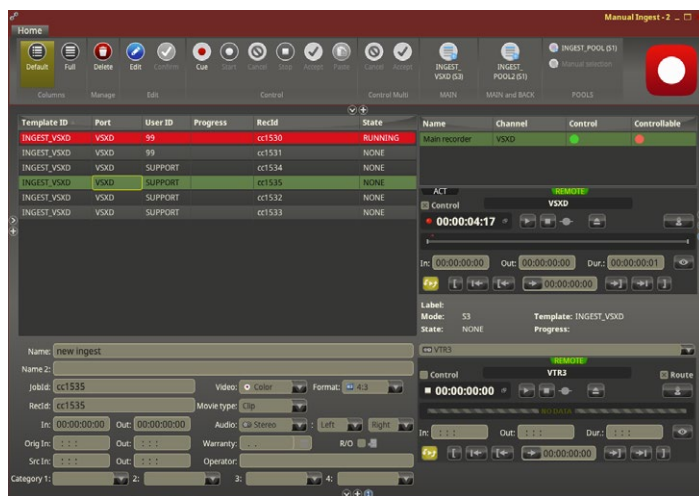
Manual Ingest - 2

Home

Default Full Delete Edit Confirm Cue Start Cancel Stop Accept Paste Cancel Accept INGEST_VSXD (53) INGEST_POOL2 (51) INGEST_POOL (51) Manual selection

Columns Manage Edit Control Control Multi MAIN MAIN and BACK POOLS

| Template ID | Port | User ID | Progress | RecId | State |
|---|---|---|---|---|---|
| INGEST_VSXD | VSXD | 99 | | cc1530 | RUNNING |
| INGEST_VSXD | VSXD | 99 | | cc1531 | NONE |
| INGEST_VSXD | VSXD | SUPPORT | | cc1534 | NONE |
| INGEST_VSXD | VSXD | SUPPORT | | cc1535 | NONE |
| INGEST_VSXD | VSXD | SUPPORT | | cc1532 | NONE |
| INGEST_VSXD | VSXD | SUPPORT | | cc1533 | NONE |

| Name | Channel | Control | Controllable |
|---|---|---|---|
| Main recorder | VSXD | | |

ACT REMOTE
Control VSXD
00:00:04:17
In: 00:00:00:00 Out: 00:00:00:00 Dur.: 00:00:00:01
00:00:00:00
Label:
Mode: 53 Template: INGEST_VSXD
State: NONE Progress:

VTR3
REMOTE
Control VTR3 Route
00:00:00:00
NO DATA
In: : : : Out: : : : Dur.: : : :
00:00:00:00

Name: new ingest
Name 2:
JobId: cc1535 Video: Color Format: 4:3
RecId: cc1535 Movie type: Clip
In: 00:00:00:00 Out: 00:00:00:00 Audio: Stereo Left Right
Orig In: : : : Out: : : : Warranty: R/O
Src In: : : : Out: : : : Operator:
Category 1: 2: 3: 4: